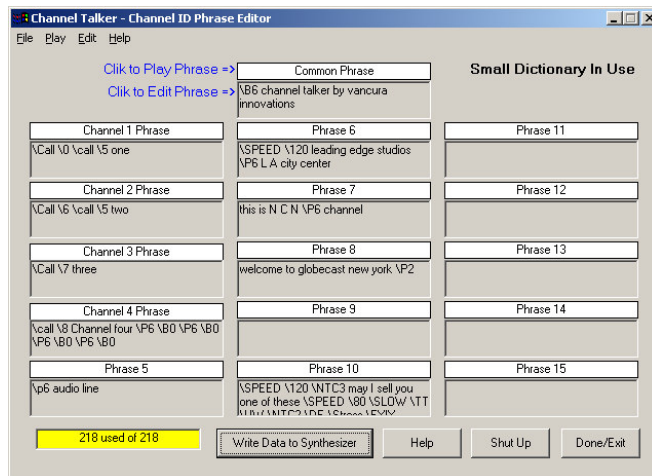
Channel Talker - Channel ID Phrase Editor

File Play Edit Help

Clik to Play Phrase =>
Common Phrase
Clik to Edit Phrase =>
\B6 channel talker by vancura innovations

Small Dictionary In Use

Channel 1 Phrase
\Call \0 \call \5 one

Phrase 6
\SPEED \120 leading edge studios \P6 L A city center

Phrase 11

Channel 2 Phrase
\Call \6 \call \5 two

Phrase 7
this is N C N \P6 channel

Phrase 12

Channel 3 Phrase
\Call \7 three

Phrase 8
welcome to globecast new york \P2

Phrase 13

Channel 4 Phrase
\call \8 Channel four \P6 \B0 \P6 \B0 \P6 \B0 \P6 \B0

Phrase 9

Phrase 14

Phrase 5
\p6 audio line

Phrase 10
\SPEED \120 \NTC3 may I sell you one of these \SPEED \80 \SLOW \TT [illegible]

Phrase 15

218 used of 218

Write Data to Synthesizer

Help

Shut Up

Done/Exit